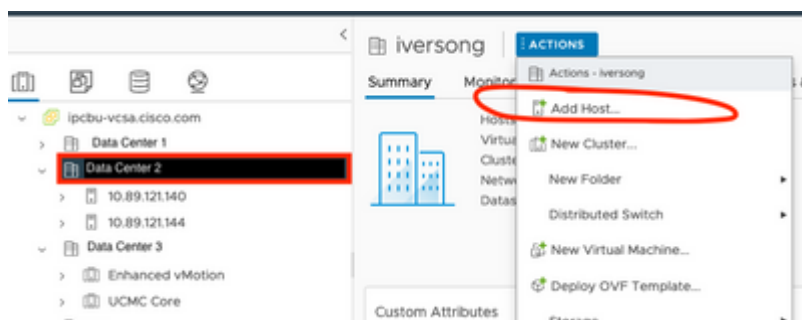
<

ipcbu-vcsa.cisco.com

Data Center 1

Data Center 2

10.89.121.140

10.89.121.144

Data Center 3

Enhanced vMotion

UCMC Core

iversong

ACTIONS

Summary

Monito

Host

Virtu

Clust

Netw

Datas

Custom Attributes

Actions - iversong

Add Host...

New Cluster...

New Folder

Distributed Switch

New Virtual Machine...

Deploy OVF Template...

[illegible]